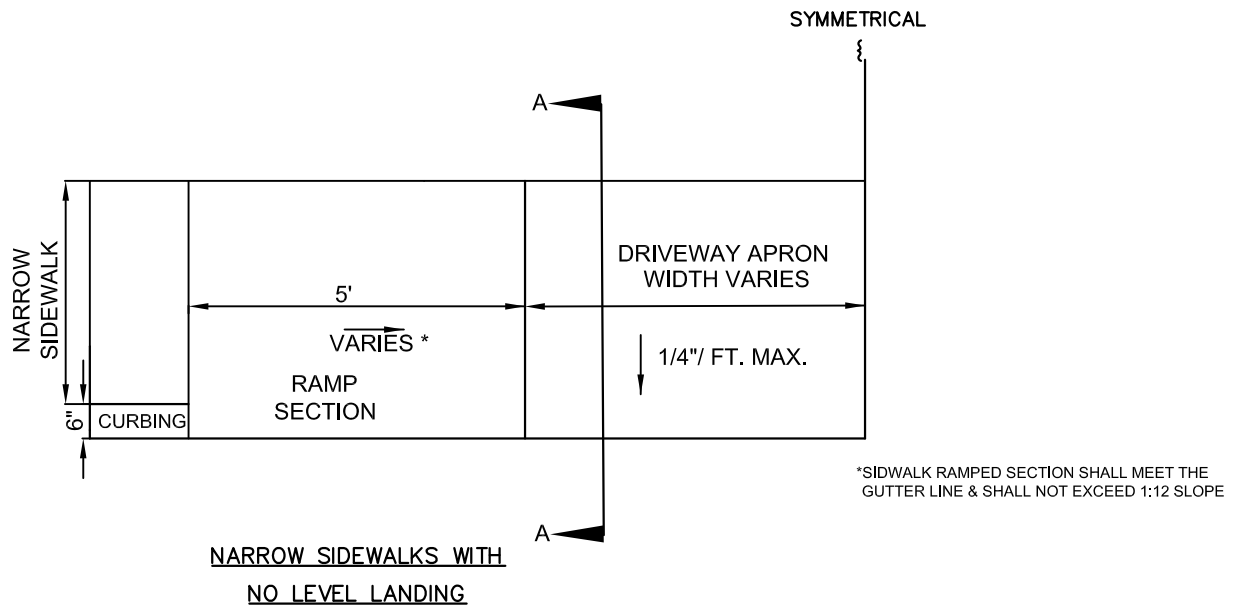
SYMMETRICAL

A

NARROW SIDEWALK

DRIVEWAY APRON WIDTH VARIES

5'

VARIES *

1/4"/ FT. MAX.

RAMP SECTION

6"

CURBING

*SIDWALK RAMPED SECTION SHALL MEET THE GUTTER LINE & SHALL NOT EXCEED 1:12 SLOPE

A

NARROW SIDEWALKS WITH NO LEVEL LANDING